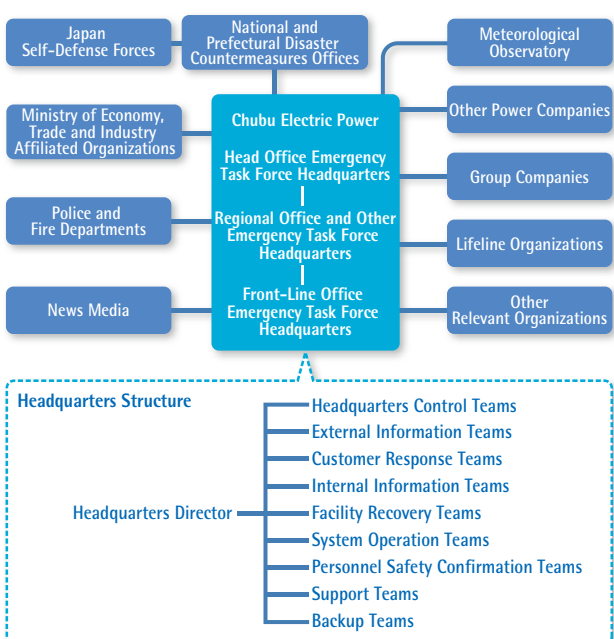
Japan Self-Defense Forces

National and Prefectural Disaster Countermeasures Offices

Meteorological Observatory

Ministry of Economy, Trade and Industry Affiliated Organizations

Chubu Electric Power

Head Office Emergency Task Force Headquarters

Regional Office and Other Emergency Task Force Headquarters

Front-Line Office Emergency Task Force Headquarters

Other Power Companies

Group Companies

Police and Fire Departments

Lifeline Organizations

News Media

Other Relevant Organizations

Headquarters Structure

Headquarters Director

Headquarters Control Teams

External Information Teams

Customer Response Teams

Internal Information Teams

Facility Recovery Teams

System Operation Teams

Personnel Safety Confirmation Teams

Support Teams

Backup Teams